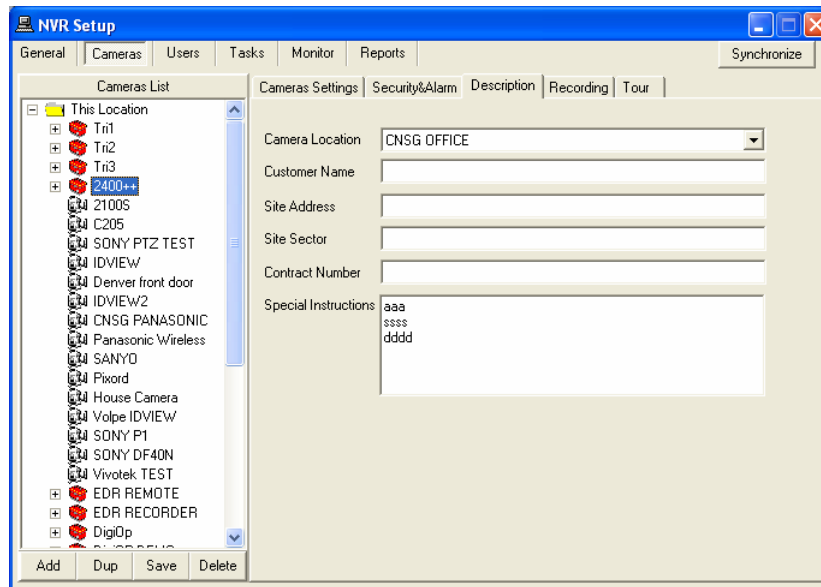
NVR Setup

General | Cameras | Users | Tasks | Monitor | Reports | Synchronize

Cameras List

This Location
Tri1
Tri2
Tri3
2400++
2100S
C205
SONY PTZ TEST
IDVIEW
Denver front door
IDVIEW2
CNSG PANASONIC
Panasonic Wireless
SANYO
Pixord
House Camera
Volpe IDVIEW
SONY P1
SONY DF40N
Vivotek TEST
EDR REMOTE
EDR RECORDER
DigiOp
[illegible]

Add | Dup | Save | Delete

Cameras Settings | Security&Alarm | Description | Recording | Tour

Camera Location: CNSG OFFICE
Customer Name
Site Address
Site Sector
Contract Number
Special Instructions: aaa
ssss
dddd